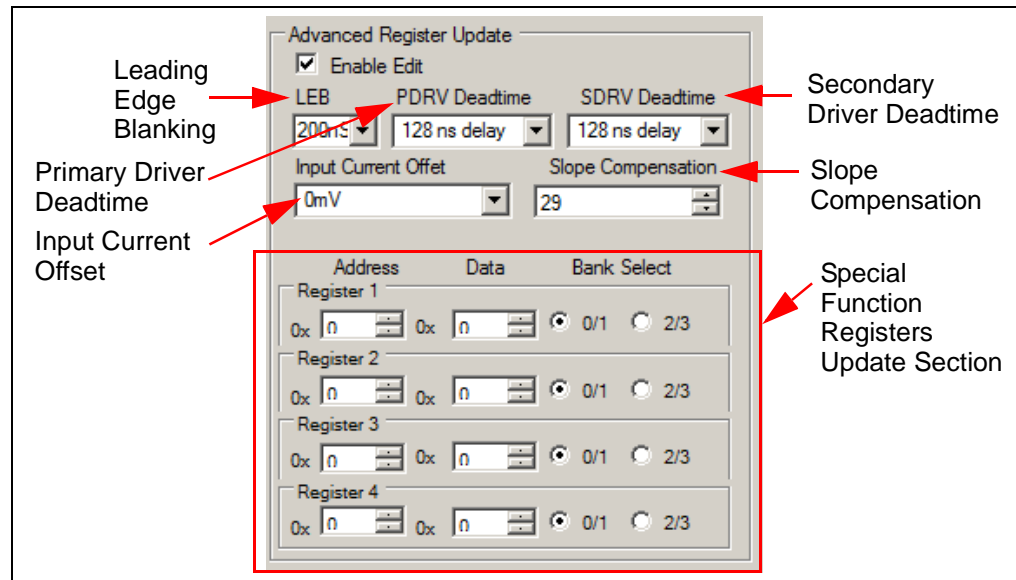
Advanced Register Update

Enable Edit

Leading Edge Blanking

LEB

PDRV Deadtime

SDRV Deadtime

Secondary Driver Deadtime

200nS

128 ns delay

128 ns delay

Primary Driver Deadtime

Input Current Offet

Slope Compensation

Slope Compensation

0mV

29

Input Current Offset

Address

Data

Bank Select

Special Function Registers Update Section

Register 1

0x 0 0x 0 0/1 2/3

Register 2

0x 0 0x 0 0/1 2/3

Register 3

0x 0 0x 0 0/1 2/3

Register 4

0x 0 0x 0 0/1 2/3